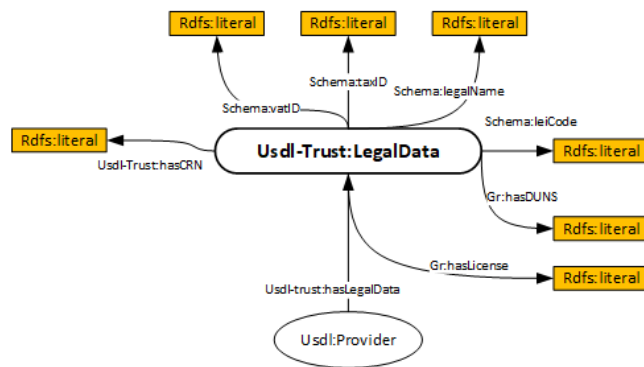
Rdfs:literal

Rdfs:literal

Rdfs:literal

Schema:taxID

Schema:vatID

Schema:legalName

Schema:leiCode

Rdfs:literal

Usdl-Trust:hasCRN

Usdl-Trust:LegalData

Rdfs:literal

Gr:hasDUNS

Rdfs:literal

Gr:hasLicense

Rdfs:literal

Usdl-trust:hasLegalData

Usdl:Provider